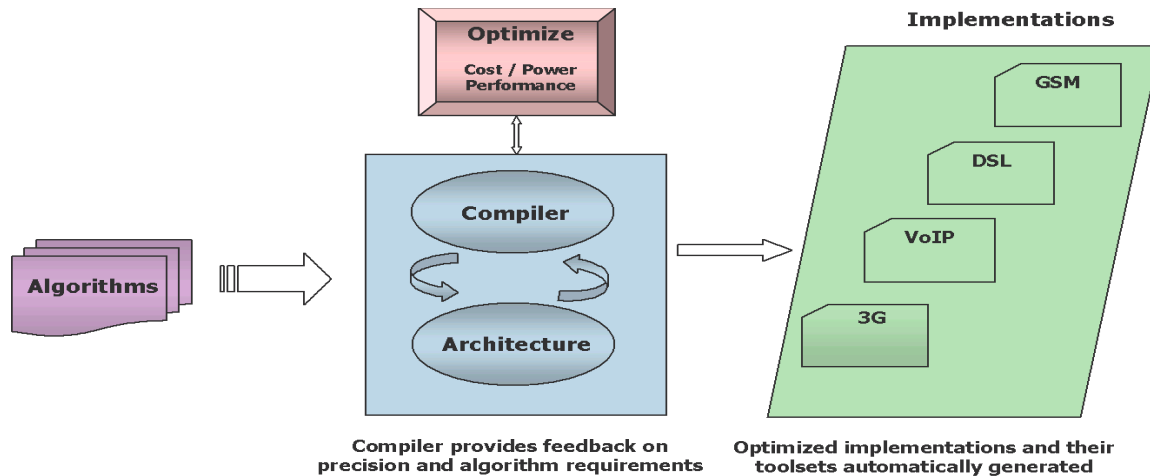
Optimize

Cost / Power Performance

Implementations

GSM

DSL

VoIP

3G

Algorithms

Compiler

Architecture

Compiler provides feedback on precision and algorithm requirements

Optimized implementations and their toolsets automatically generated